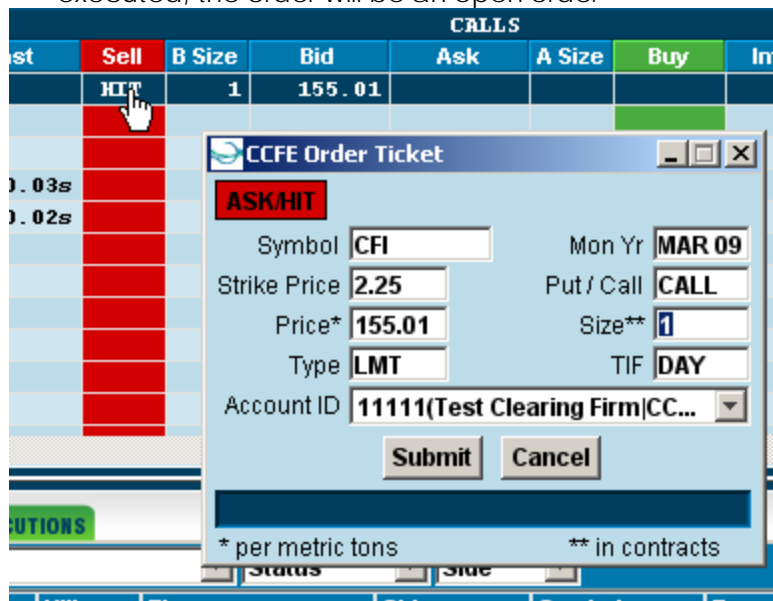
CALLS

| ast | Sell | B Size | Bid | Ask | A Size | Buy | In |
|---|---|---|---|---|---|---|---|
| | HIT | 1 | 155.01 | | | | |
| ).03s | | | | | | | |
| ).02s | | | | | | | |

CCFE Order Ticket

ASK/HIT

Symbol CFI
Mon Yr MAR 09
Strike Price 2.25
Put / Call CALL
Price* 155.01
Size** 1
Type LMT
TIF DAY
Account ID 11111(Test Clearing Firm|CC...

Submit
Cancel

* per metric tons
** in contracts

CUTIONS

Status
Side